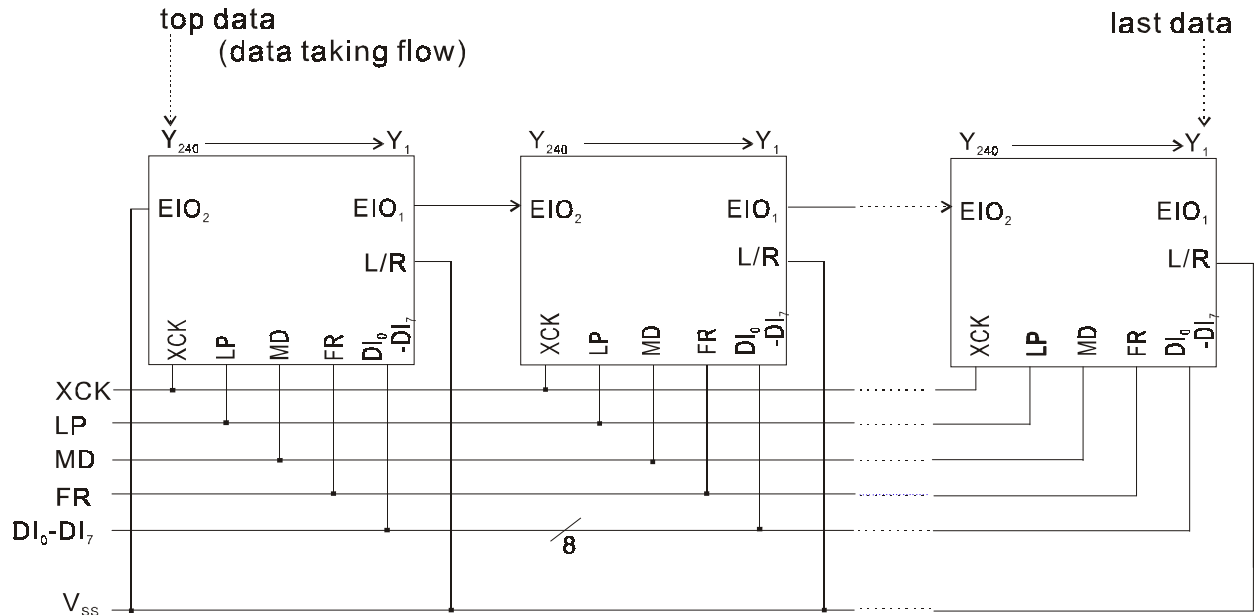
top data
(data taking flow)

last data

$Y_{240}$ $Y_1$
$EIO_2$ $EIO_1$
L/R
XCK LP MD FR $DI_0$ $-DI_7$

$Y_{240}$ $Y_1$
$EIO_2$ $EIO_1$
L/R
XCK LP MD FR $DI_0$ $-DI_7$

$Y_{240}$ $Y_1$
$EIO_2$ $EIO_1$
L/R
XCK LP MD FR $DI_0$ $-DI_7$

XCK
LP
MD
FR
$DI_0$-$DI_7$
8
$V_{SS}$